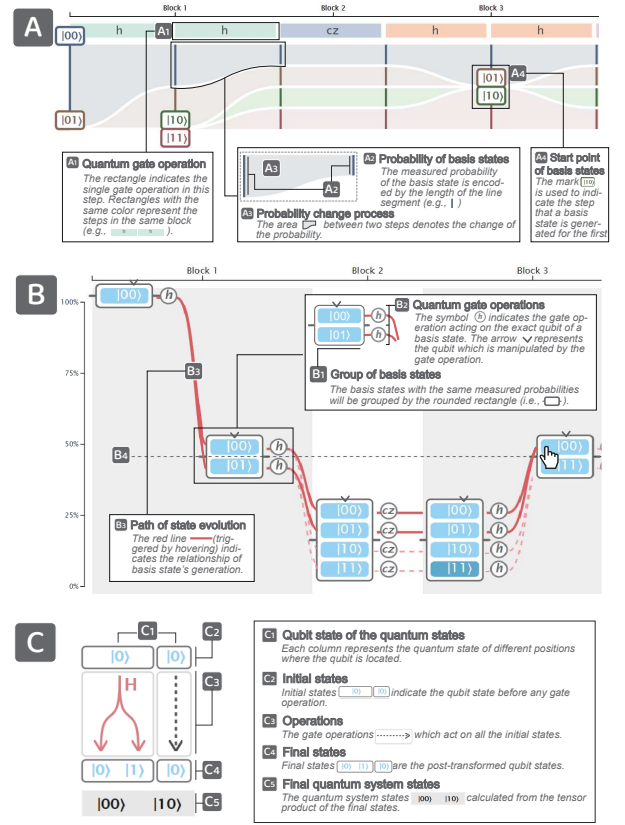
A

Block 1 Block 2 Block 3

|00⟩ h A1 h cz h h

|01⟩ A4

|10⟩

|01⟩ |10⟩

|11⟩

A1 Quantum gate operation
The rectangle indicates the single gate operation in this step. Rectangles with the same color represent the steps in the same block (e.g., h h ).

A3

A2

A2 Probability of basis states
The measured probability of the basis state is encoded by the length of the line segment (e.g., | )

A3 Probability change process
The area between two steps denotes the change of the probability.

A4 Start point of basis states
The mark |10⟩ is used to indicate the step that a basis state is generated for the first

B

Block 1 Block 2 Block 3

100% |00⟩ h

B2 Quantum gate operations
The symbol h indicates the gate operation acting on the exact qubit of a basis state. The arrow ∨ represents the qubit which is manipulated by the gate operation.

|00⟩ h
|01⟩ h

B1 Group of basis states
The basis states with the same measured probabilities will be grouped by the rounded rectangle (i.e., ).

75%

B3

50% B4 |00⟩ h |01⟩ h |00⟩ |11⟩

25% |00⟩ cz |01⟩ cz |10⟩ cz |11⟩ cz |00⟩ h |01⟩ h |10⟩ h |11⟩ h

B3 Path of state evolution
The red line (triggered by hovering) indicates the relationship of basis state's generation.

0%

C

C1 C2

|0⟩ |0⟩

H C3

|0⟩ |1⟩ |0⟩ C4

|00⟩ |10⟩ C5

C1 Qubit state of the quantum states
Each column represents the quantum state of different positions where the qubit is located.

C2 Initial states
Initial states |0⟩ |0⟩ indicate the qubit state before any gate operation.

C3 Operations
The gate operations which act on all the initial states.

C4 Final states
Final states |0⟩ |1⟩ |0⟩ are the post-transformed qubit states.

C5 Final quantum system states
The quantum system states |00⟩ |10⟩ calculated from the tensor product of the final states.